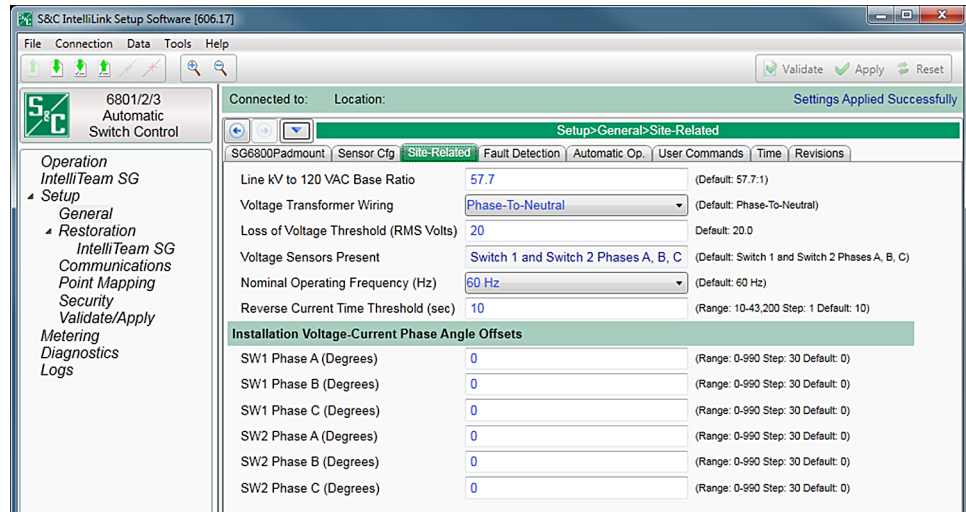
S&C IntelliLink Setup Software [606.17]

File Connection Data Tools Help

Validate Apply Reset

S&C 6801/2/3 Automatic Switch Control

Connected to: Location: Settings Applied Successfully

Operation
IntelliTeam SG
Setup
General
Restoration
IntelliTeam SG
Communications
Point Mapping
Security
Validate/Apply
Metering
Diagnostics
Logs

Setup>General>Site-Related

SG6800Padmount | Sensor Cfg | Site-Related | Fault Detection | Automatic Op. | User Commands | Time | Revisions

| | | |
|---|---|---|
| Line kV to 120 VAC Base Ratio | 57.7 | (Default: 57.7:1) |
| Voltage Transformer Wiring | Phase-To-Neutral | (Default: Phase-To-Neutral) |
| Loss of Voltage Threshold (RMS Volts) | 20 | Default: 20.0 |
| Voltage Sensors Present | Switch 1 and Switch 2 Phases A, B, C | (Default: Switch 1 and Switch 2 Phases A, B, C) |
| Nominal Operating Frequency (Hz) | 60 Hz | (Default: 60 Hz) |
| Reverse Current Time Threshold (sec) | 10 | (Range: 10-43,200 Step: 1 Default: 10) |

Installation Voltage-Current Phase Angle Offsets

| | | |
|---|---|---|
| SW1 Phase A (Degrees) | 0 | (Range: 0-990 Step: 30 Default: 0) |
| SW1 Phase B (Degrees) | 0 | (Range: 0-990 Step: 30 Default: 0) |
| SW1 Phase C (Degrees) | 0 | (Range: 0-990 Step: 30 Default: 0) |
| SW2 Phase A (Degrees) | 0 | (Range: 0-990 Step: 30 Default: 0) |
| SW2 Phase B (Degrees) | 0 | (Range: 0-990 Step: 30 Default: 0) |
| SW2 Phase C (Degrees) | 0 | (Range: 0-990 Step: 30 Default: 0) |